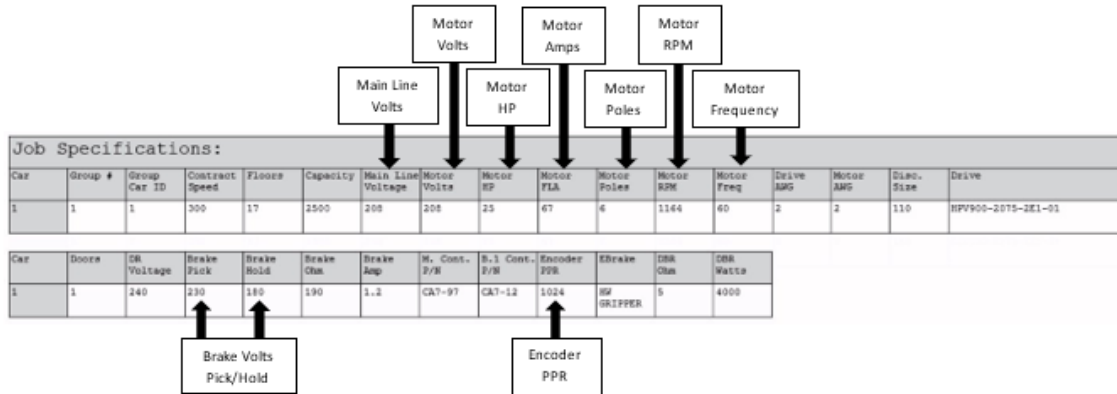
Motor Volts

Motor Amps

Motor RPM

Main Line Volts

Motor HP

Motor Poles

Motor Frequency

Job Specifications:

| Car | Group # | Group Car ID | Contract Speed | Floors | Capacity | Main Line Voltage | Motor Volts | Motor HP | Motor FLA | Motor Poles | Motor RPM | Motor Freq | Drive AWG | Motor AWG | Disc. Size | Drive |
|---|---|---|---|---|---|---|---|---|---|---|---|---|---|---|---|---|
| 1 | 1 | 1 | 300 | 17 | 2500 | 208 | 208 | 25 | 67 | 6 | 1164 | 60 | 2 | 2 | 110 | HPV900-2075-2E1-01 |

| Car | Doors | DR Voltage | Brake Pick | Brake Hold | Brake Ohm | Brake Amp | M. Cont. P/N | B.1 Cont. P/N | Encoder PPR | EBrake | DBR Ohm | DBR Watts |
|---|---|---|---|---|---|---|---|---|---|---|---|---|
| 1 | 1 | 240 | 230 | 180 | 190 | 1.2 | CA7-97 | CA7-12 | 1024 | HW GRIPPER | 5 | 4000 |

Brake Volts Pick/Hold

Encoder PPR